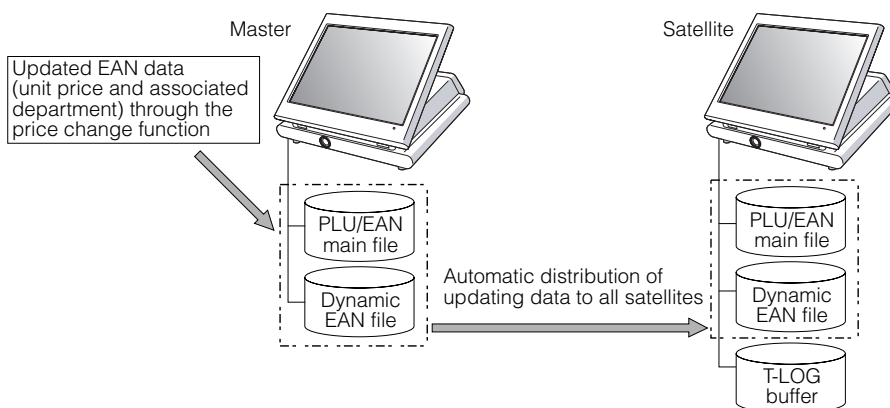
Master

Satellite

Updated EAN data (unit price and associated department) through the price change function

PLU/EAN main file

Dynamic EAN file

Automatic distribution of updating data to all satellites

PLU/EAN main file

Dynamic EAN file

T-LOG buffer